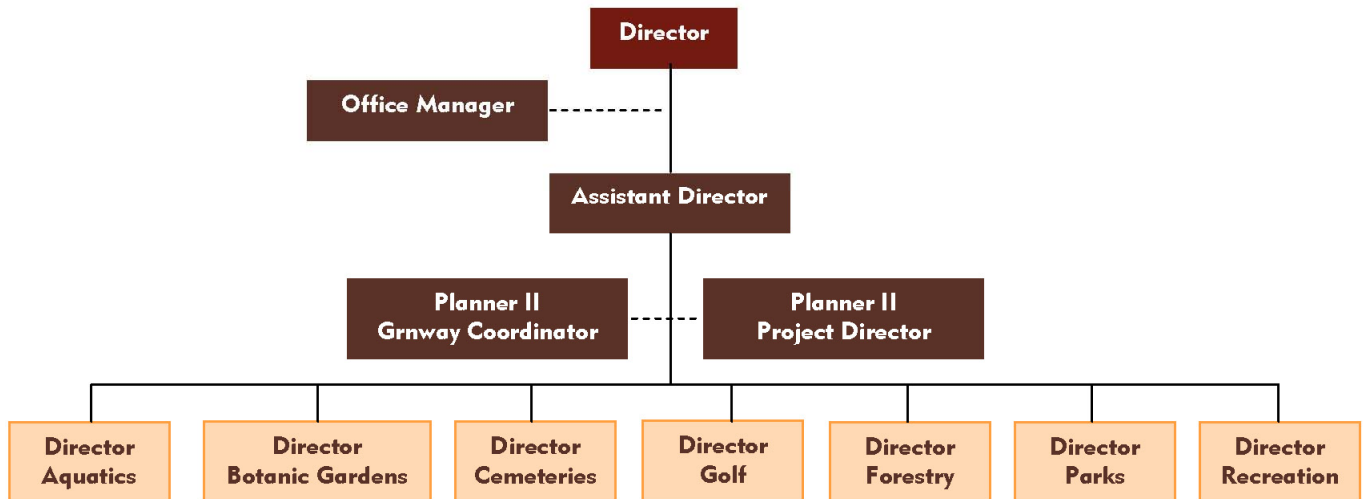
Director

Office Manager

Assistant Director

Planner II
Grnway Coordinator

Planner II
Project Director

Director
Aquatics

Director
Botanic Gardens

Director
Cemeteries

Director
Golf

Director
Forestry

Director
Parks

Director
Recreation